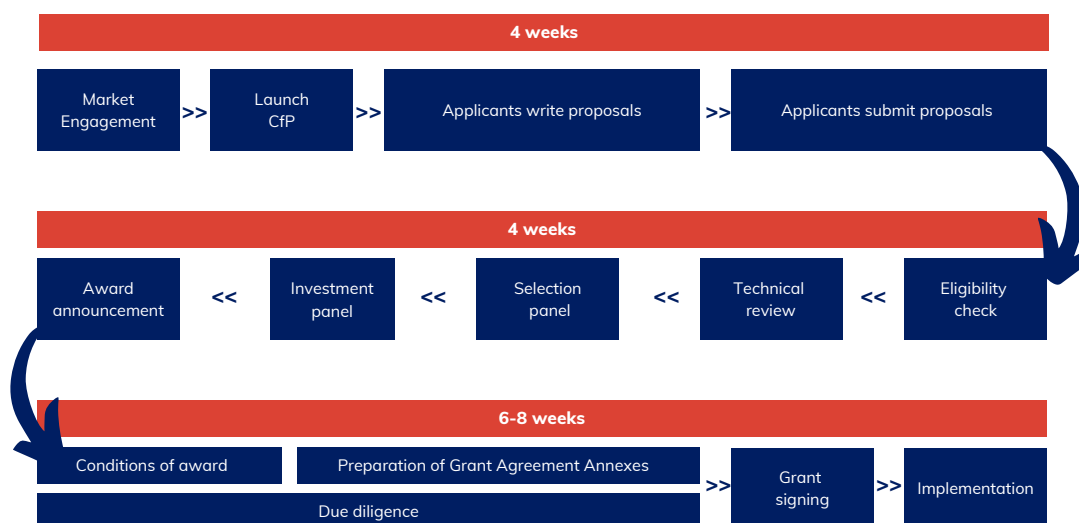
4 weeks

Market Engagement >> Launch CfP >> Applicants write proposals >> Applicants submit proposals

4 weeks

Award announcement << Investment panel << Selection panel << Technical review << Eligibility check

6-8 weeks

Conditions of award

Preparation of Grant Agreement Annexes

Due diligence

>> Grant signing >> Implementation